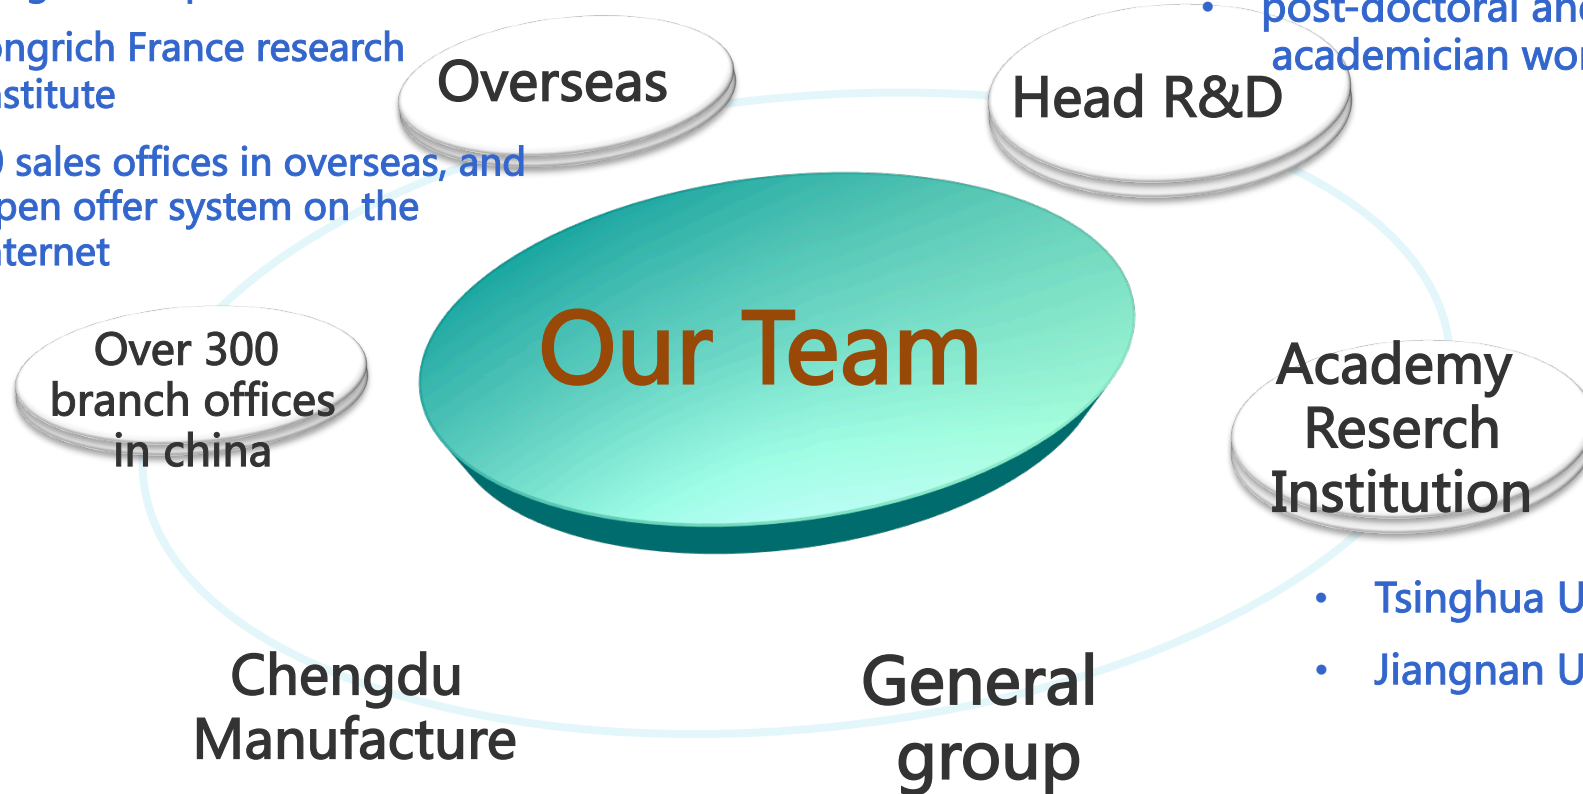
ongrich France research institute

sales offices in overseas, and open offer system on the internet

Overseas

Head R&D

• post-doctoral and academician wor

Our Team

Over 300 branch offices in china

Academy Reserch Institution

• Tsinghua U

• Jiangnan U

Chengdu Manufacture

General group